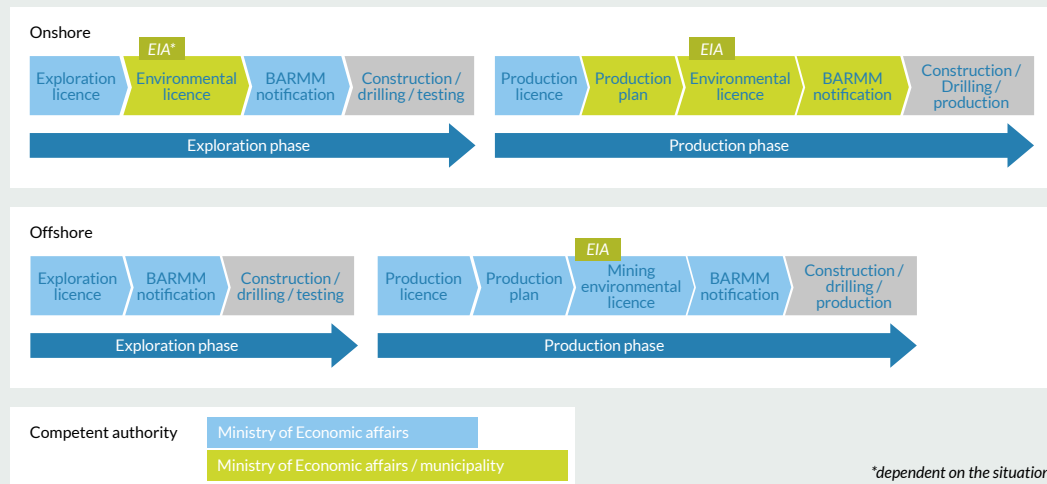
Onshore

EIA*

Exploration licence | Environmental licence | BARMM notification | Construction / drilling / testing

Exploration phase

EIA

Production licence | Production plan | Environmental licence | BARMM notification | Construction / Drilling / production

Production phase

Offshore

Exploration licence | BARMM notification | Construction / drilling / testing

Exploration phase

EIA

Production licence | Production plan | Mining environmental licence | BARMM notification | Construction / drilling / production

Production phase

Competent authority

Ministry of Economic affairs

Ministry of Economic affairs / municipality

*dependent on the situation